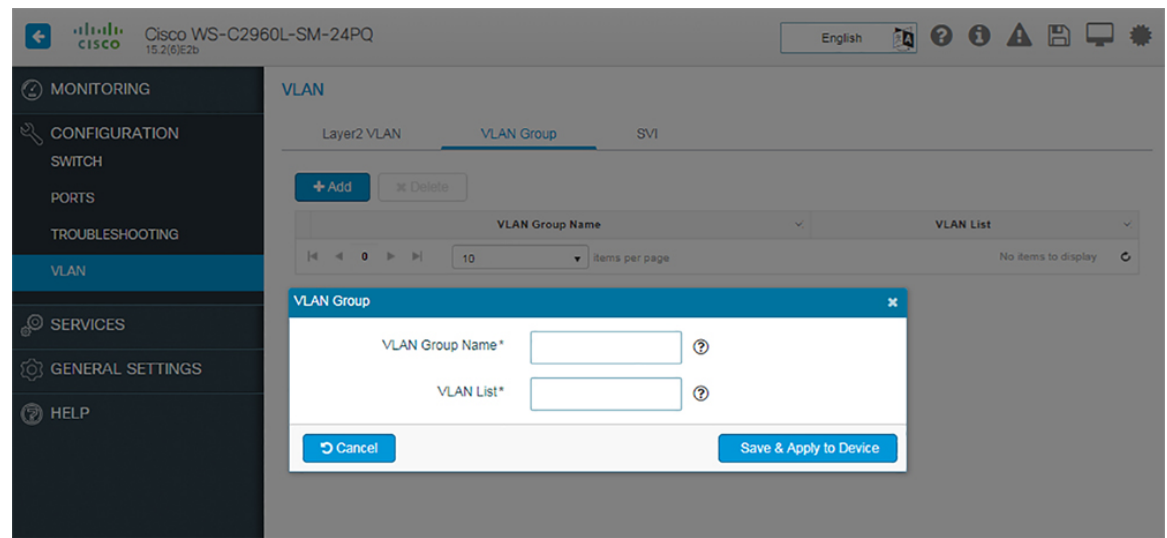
cisco Cisco WS-C2960L-SM-24PQ
15.2(6)E2b

English

MONITORING

CONFIGURATION

SWITCH

PORTS

TROUBLESHOOTING

VLAN

SERVICES

GENERAL SETTINGS

HELP

VLAN

Layer2 VLAN VLAN Group SVI

+ Add ✖ Delete

| VLAN Group Name | VLAN List |
|---|---|

0 10 items per page No items to display

VLAN Group

VLAN Group Name*

VLAN List*

Cancel

Save & Apply to Device